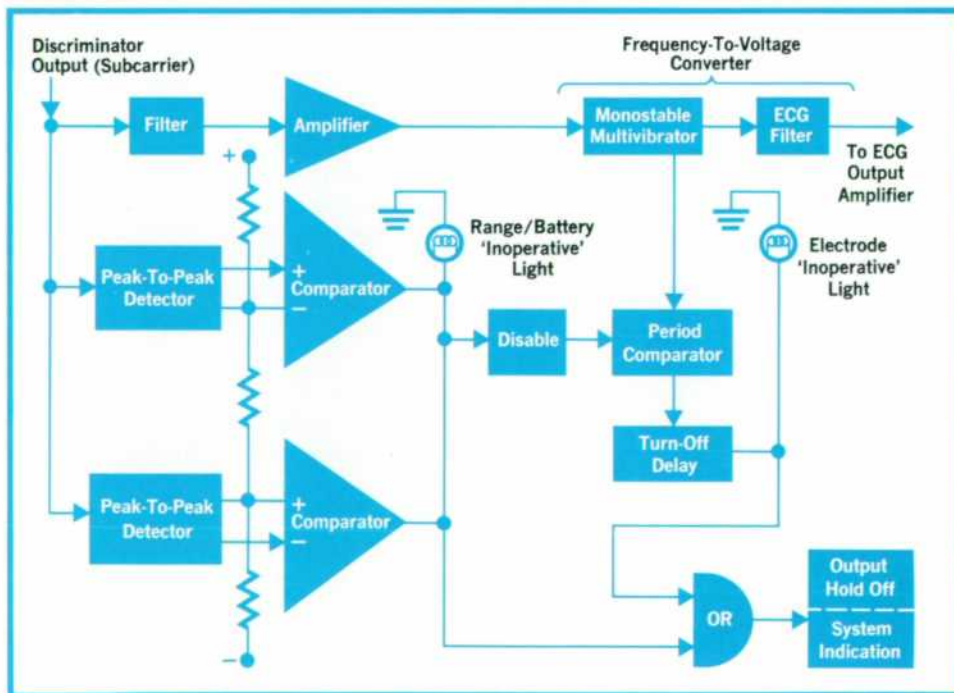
Discriminator Output (Subcarrier)

Filter

Amplifier

Frequency-To-Voltage Converter

Monostable Multivibrator

ECG Filter

To ECG Output Amplifier

+

Range/Battery 'Inoperative' Light

Electrode 'Inoperative' Light

Peak-To-Peak Detector

+ Comparator −

Disable

Period Comparator

Turn-Off Delay

Peak-To-Peak Detector

+ Comparator −

OR

Output Hold Off

System Indication

−